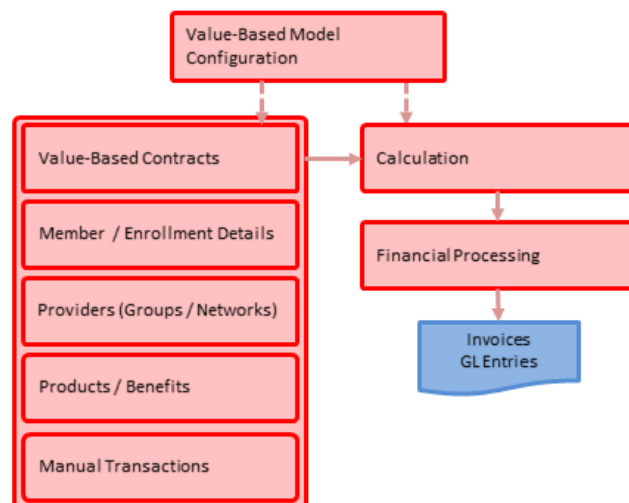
Value-Based Model Configuration

Value-Based Contracts

Member / Enrollment Details

Providers (Groups / Networks)

Products / Benefits

Manual Transactions

Calculation

Financial Processing

Invoices
GL Entries